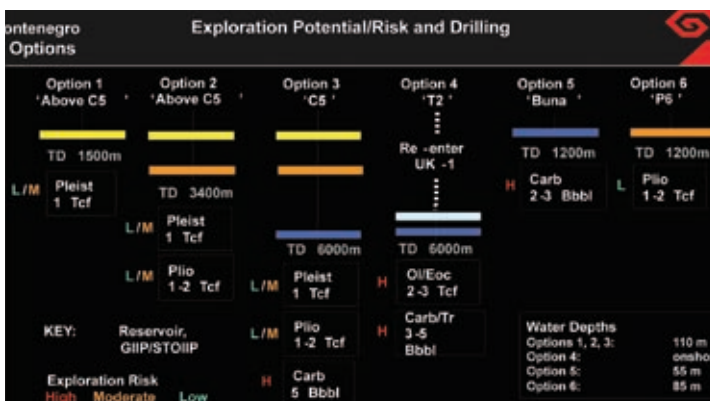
ontenegro Options

Exploration Potential/Risk and Drilling

Option 1 'Above C5 '

TD 1500m

L/M Pleist 1 Tcf

Option 2 'Above C5 '

TD 3400m

L/M Pleist 1 Tcf

L/M Plio 1-2 Tcf

Option 3 'C5 '

TD 6000m

L/M Pleist 1 Tcf

L/M Plio 1-2 Tcf

H Carb 5 Bbbl

Option 4 'T2 '

Re -enter UK -1

TD 6000m

H Ol/Eoc 2-3 Tcf

H Carb/Tr 3-5 Bbbl

Option 5 'Buna '

TD 1200m

H Carb 2-3 Bbbl

Option 6 'P6 '

TD 1200m

L Plio 1-2 Tcf

KEY: Reservoir, GIIP/STOIIP

Exploration Risk
High Moderate Low

| Water Depths | |
|---|---|
| Options 1, 2, 3: | 110 m |
| Option 4: | onsho |
| Option 5: | 55 m |
| Option 6: | 85 m |